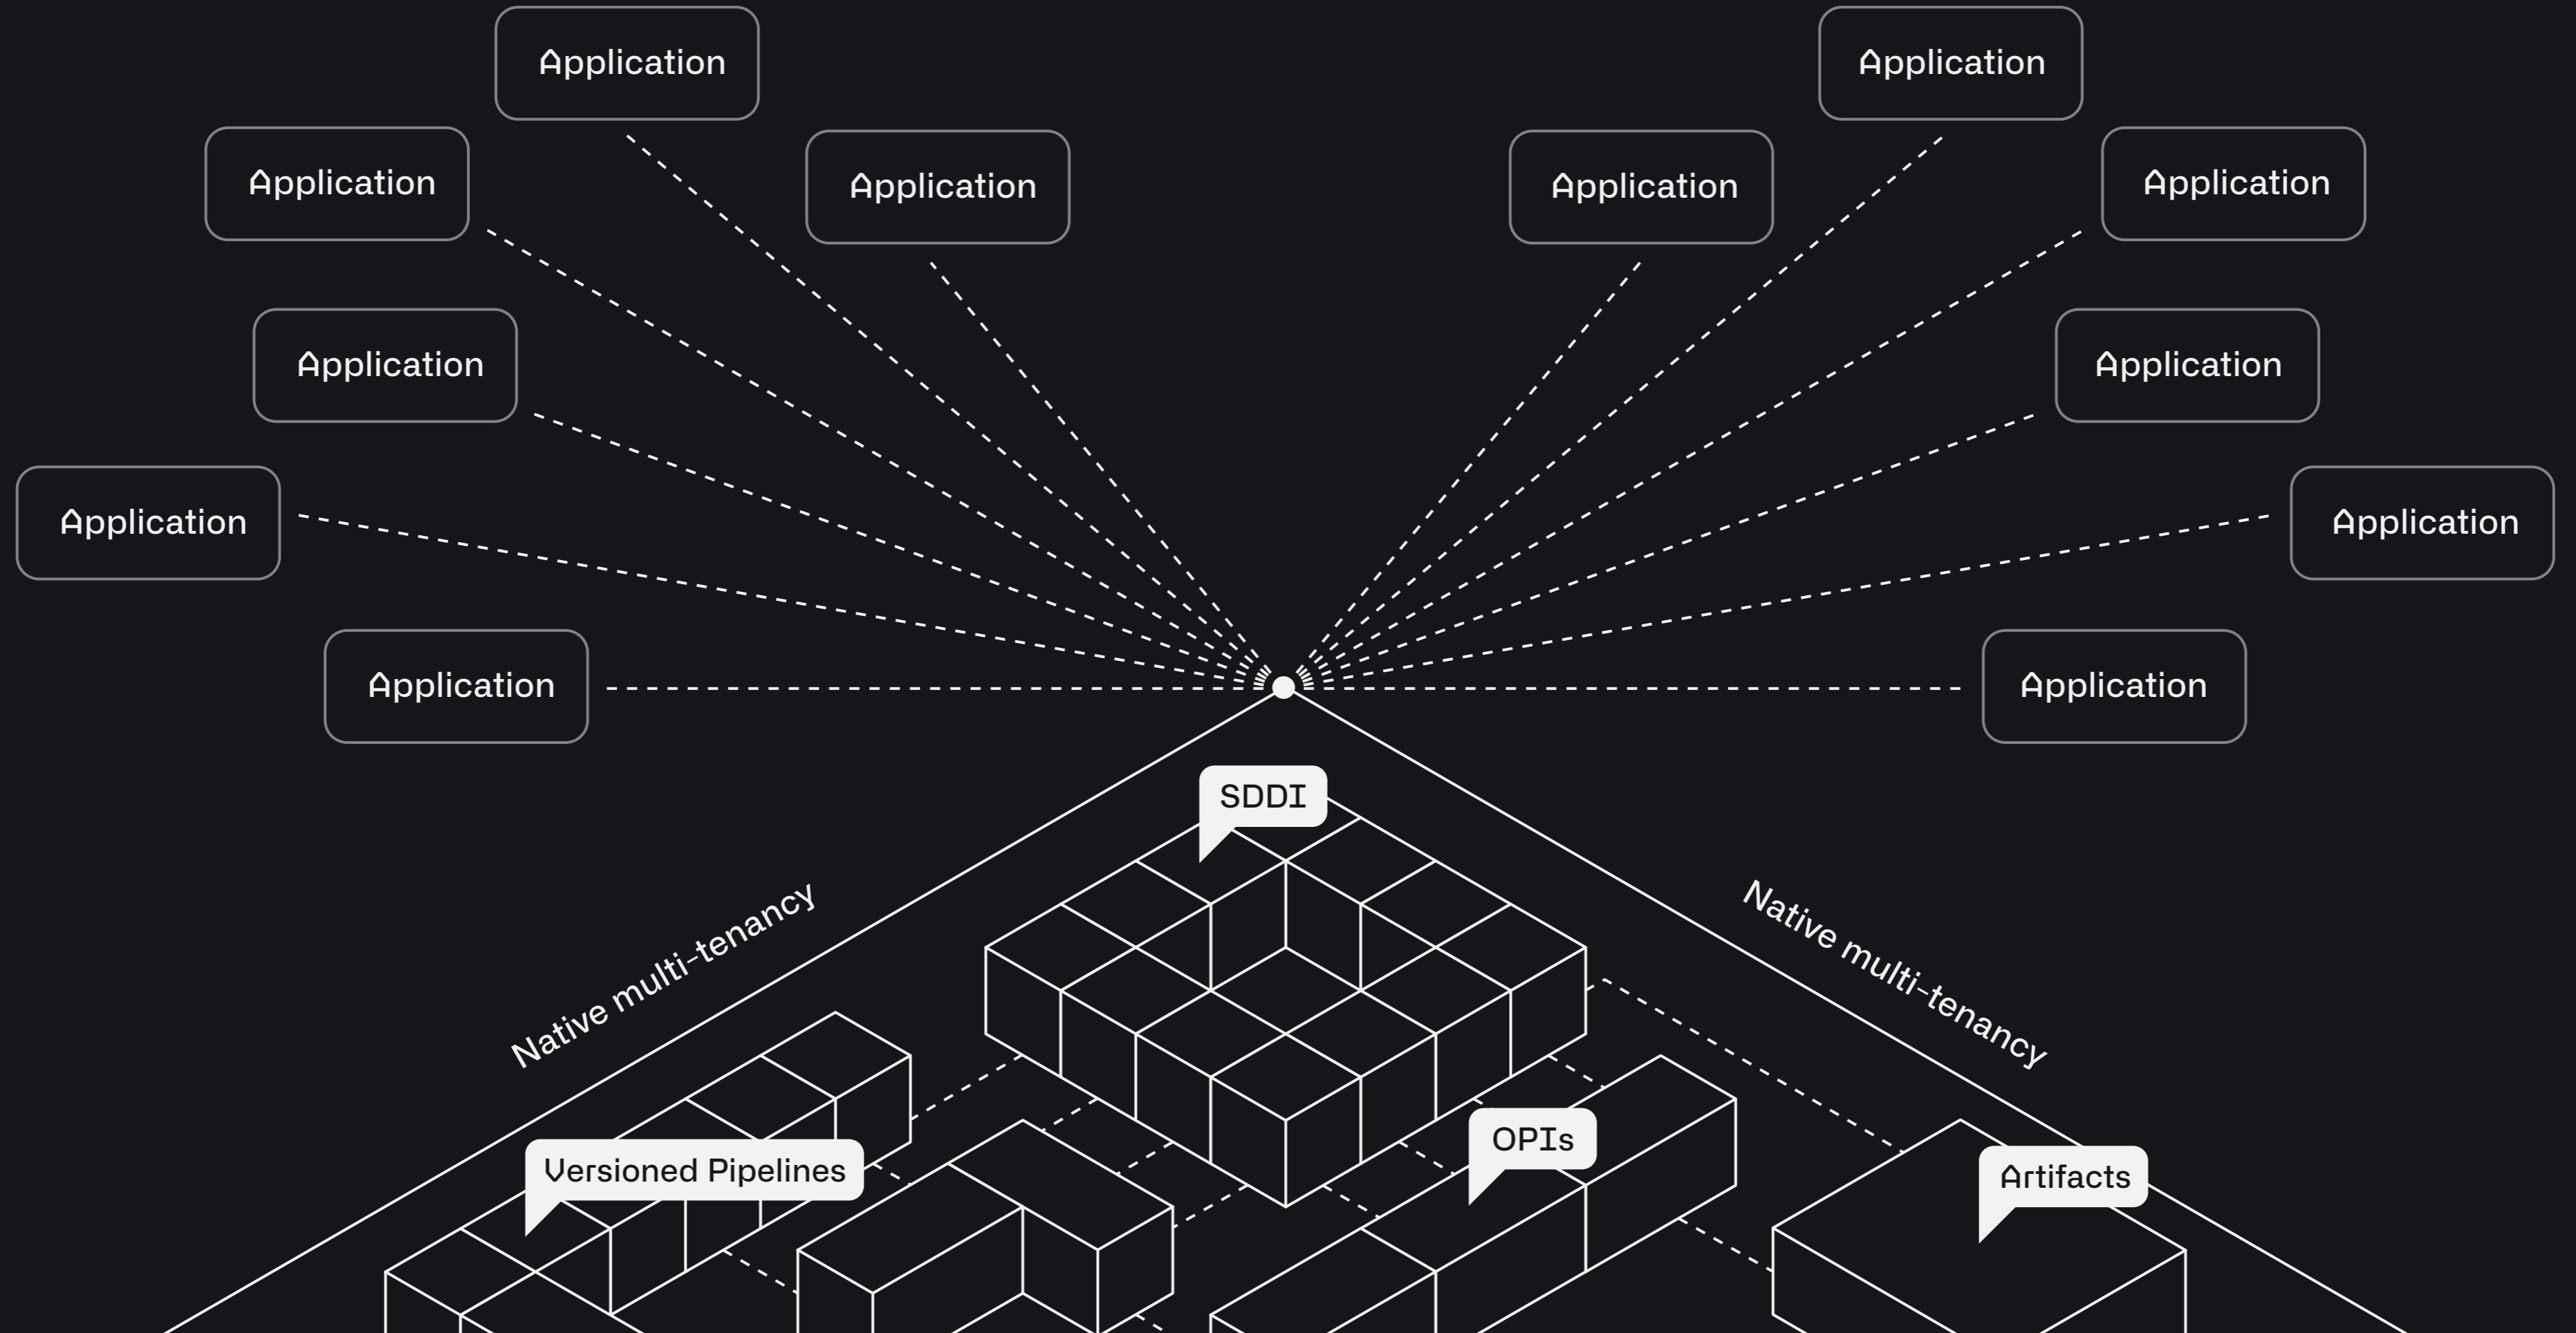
Application

Application

Application

Application

Application

Application

Application

Application

Application

Application

Application

Application

SDDI

Native multi-tenancy

Native multi-tenancy

Versioned Pipelines

OPIs

Artifacts